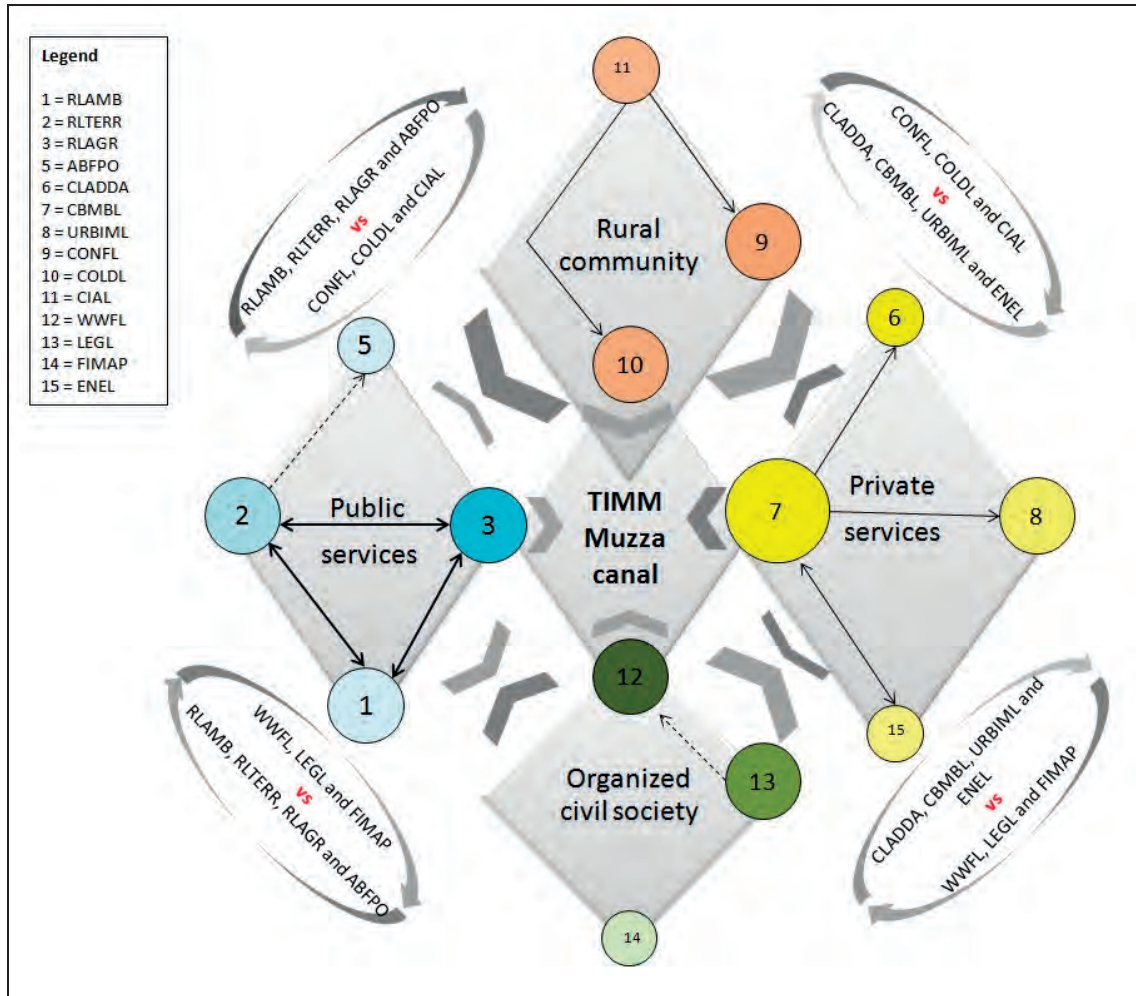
Legend

1 = RLAMB
2 = RLTERR
3 = RLAGR
5 = ABFPO
6 = CLADDA
7 = CBMBL
8 = URBIML
9 = CONFL
10 = COLDL
11 = CIAL
12 = WWFL
13 = LEGL
14 = FIMAP
15 = ENEL

RLAMB, RLTERR, RLAGR and ABFPO vs CONFL, COLDL and CIAL

11

Rural community

9

10

CONFL, COLDL and CIAL vs CLADDA, CBMBL, URBIML and ENEL

5

6

2

Public services

3

TIMM Muzza canal

7

Private services

8

1

12

15

WWFL, LEGL and FIMAP vs RLAMB, RLTERR, RLAGR and ABFPO

Organized civil society

13

CLADDA, CBMBL, URBIML and ENEL vs WWFL, LEGL and FIMAP

14